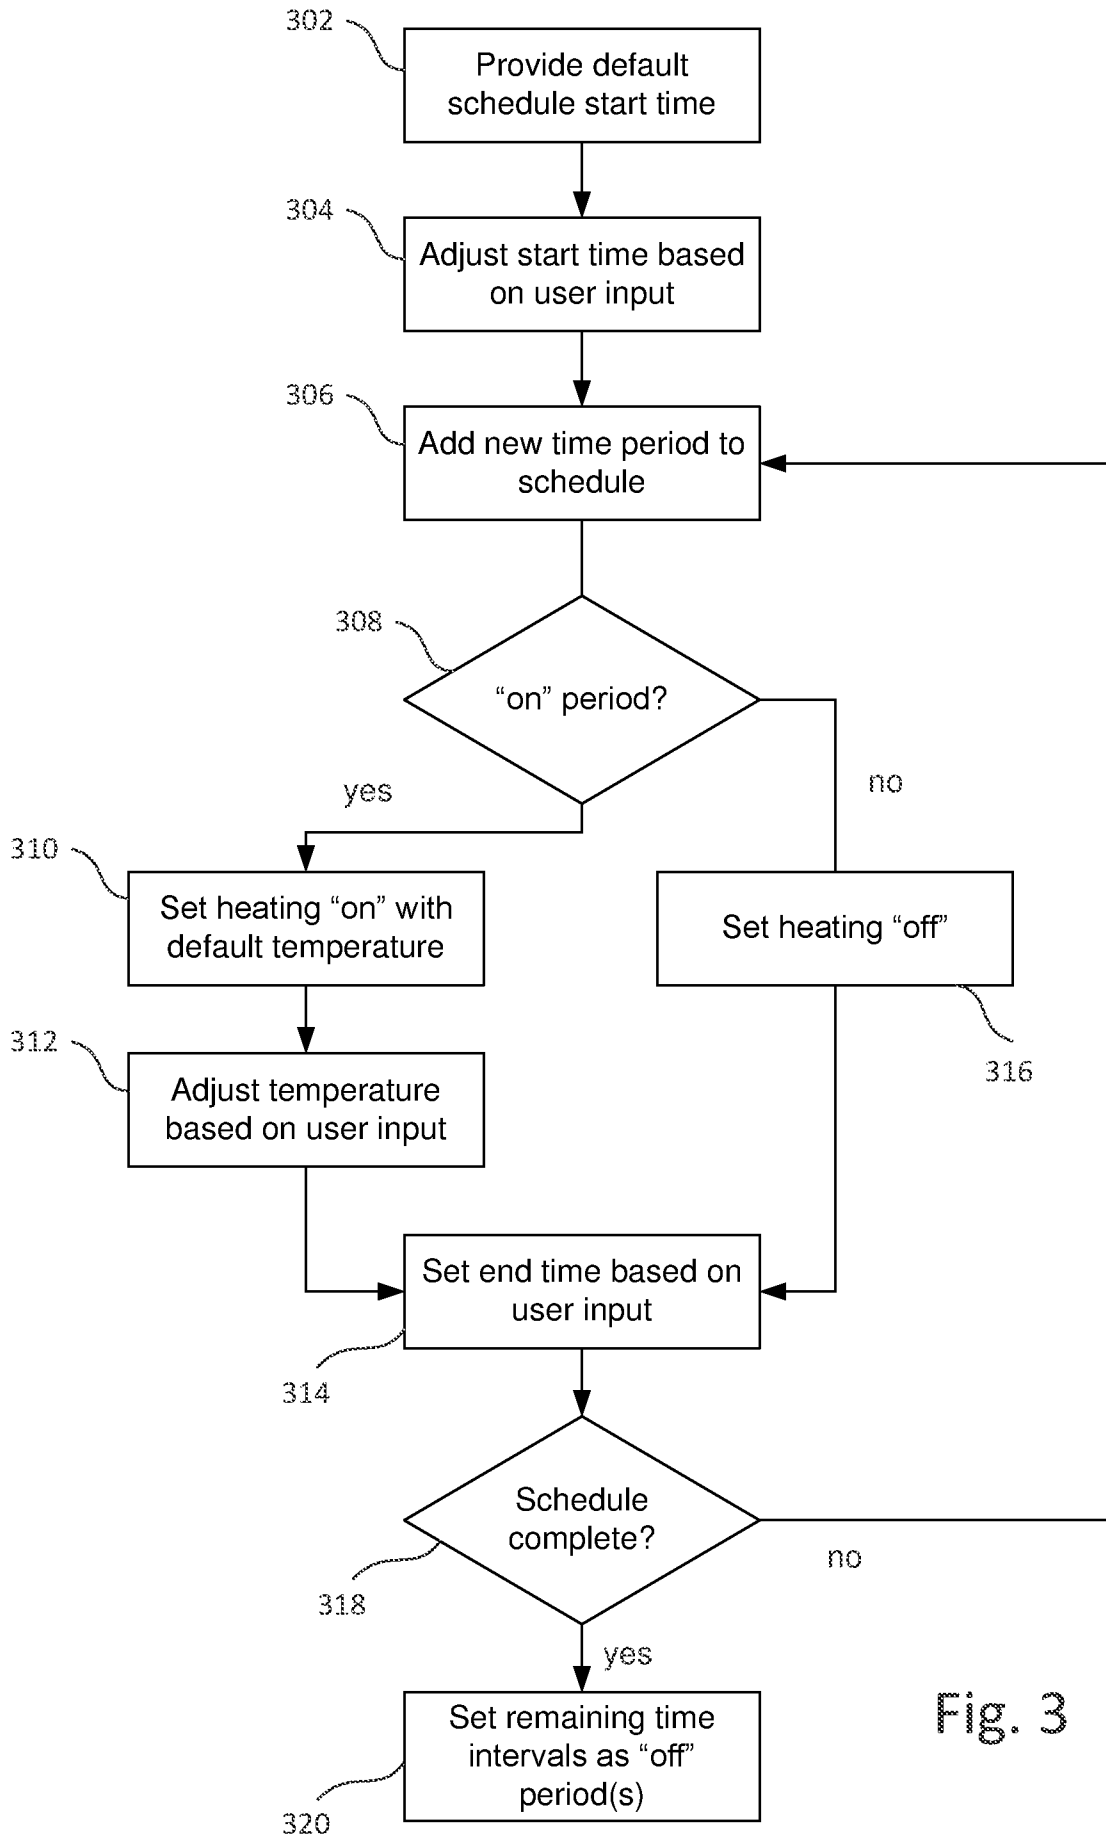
302
Provide default schedule start time

304
Adjust start time based on user input

306
Add new time period to schedule

308
"on" period?

yes

no

310
Set heating "on" with default temperature

Set heating "off"

316

312
Adjust temperature based on user input

Set end time based on user input

314

Schedule complete?

no

318

yes

Set remaining time intervals as "off" period(s)

320

Fig. 3